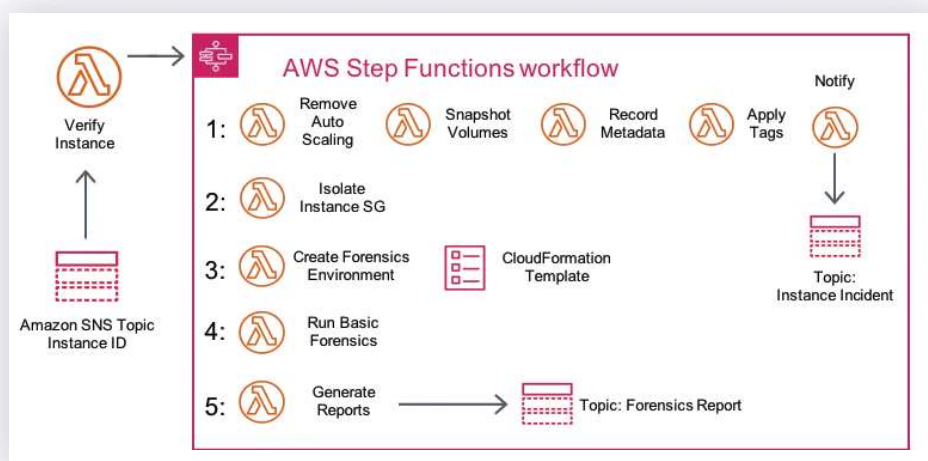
Verify Instance

Amazon SNS Topic Instance ID

AWS Step Functions workflow

1: Remove Auto Scaling
Snapshot Volumes
Record Metadata
Apply Tags

Notify

2: Isolate Instance SG

3: Create Forensics Environment
CloudFormation Template

Topic: Instance Incident

4: Run Basic Forensics

5: Generate Reports
Topic: Forensics Report